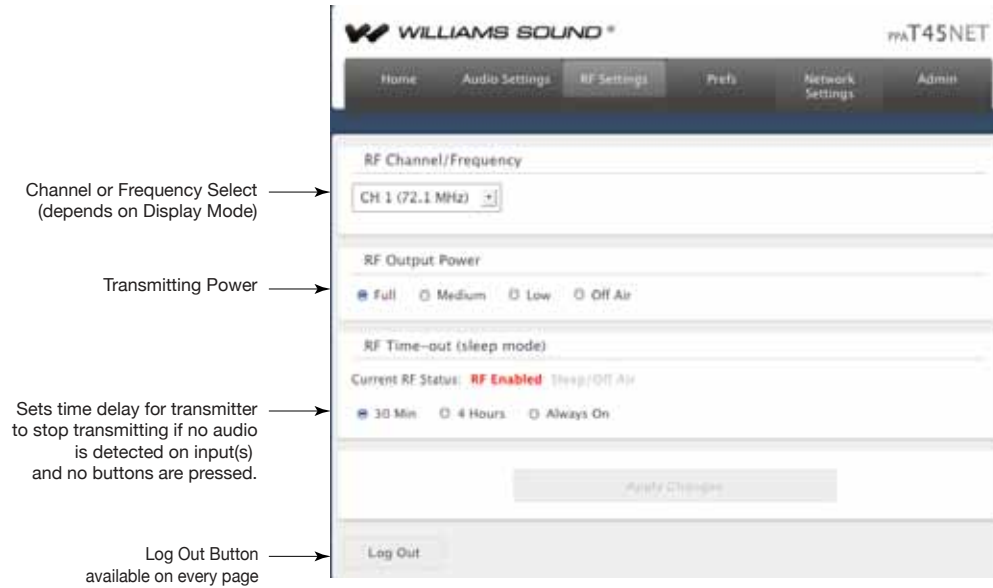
WILLIAMS SOUND®

PPAT45NET

Home Audio Settings RF Settings Prefs Network Settings Admin

RF Channel/Frequency

Channel or Frequency Select (depends on Display Mode)

CH 1 (72.1 MHz)

RF Output Power

Transmitting Power

Full Medium Low Off Air

RF Time-out (sleep mode)

Current RF Status: RF Enabled Sleep/Off Air

Sets time delay for transmitter to stop transmitting if no audio is detected on input(s) and no buttons are pressed.

30 Min 4 Hours Always On

Apply Changes

Log Out Button available on every page

Log Out